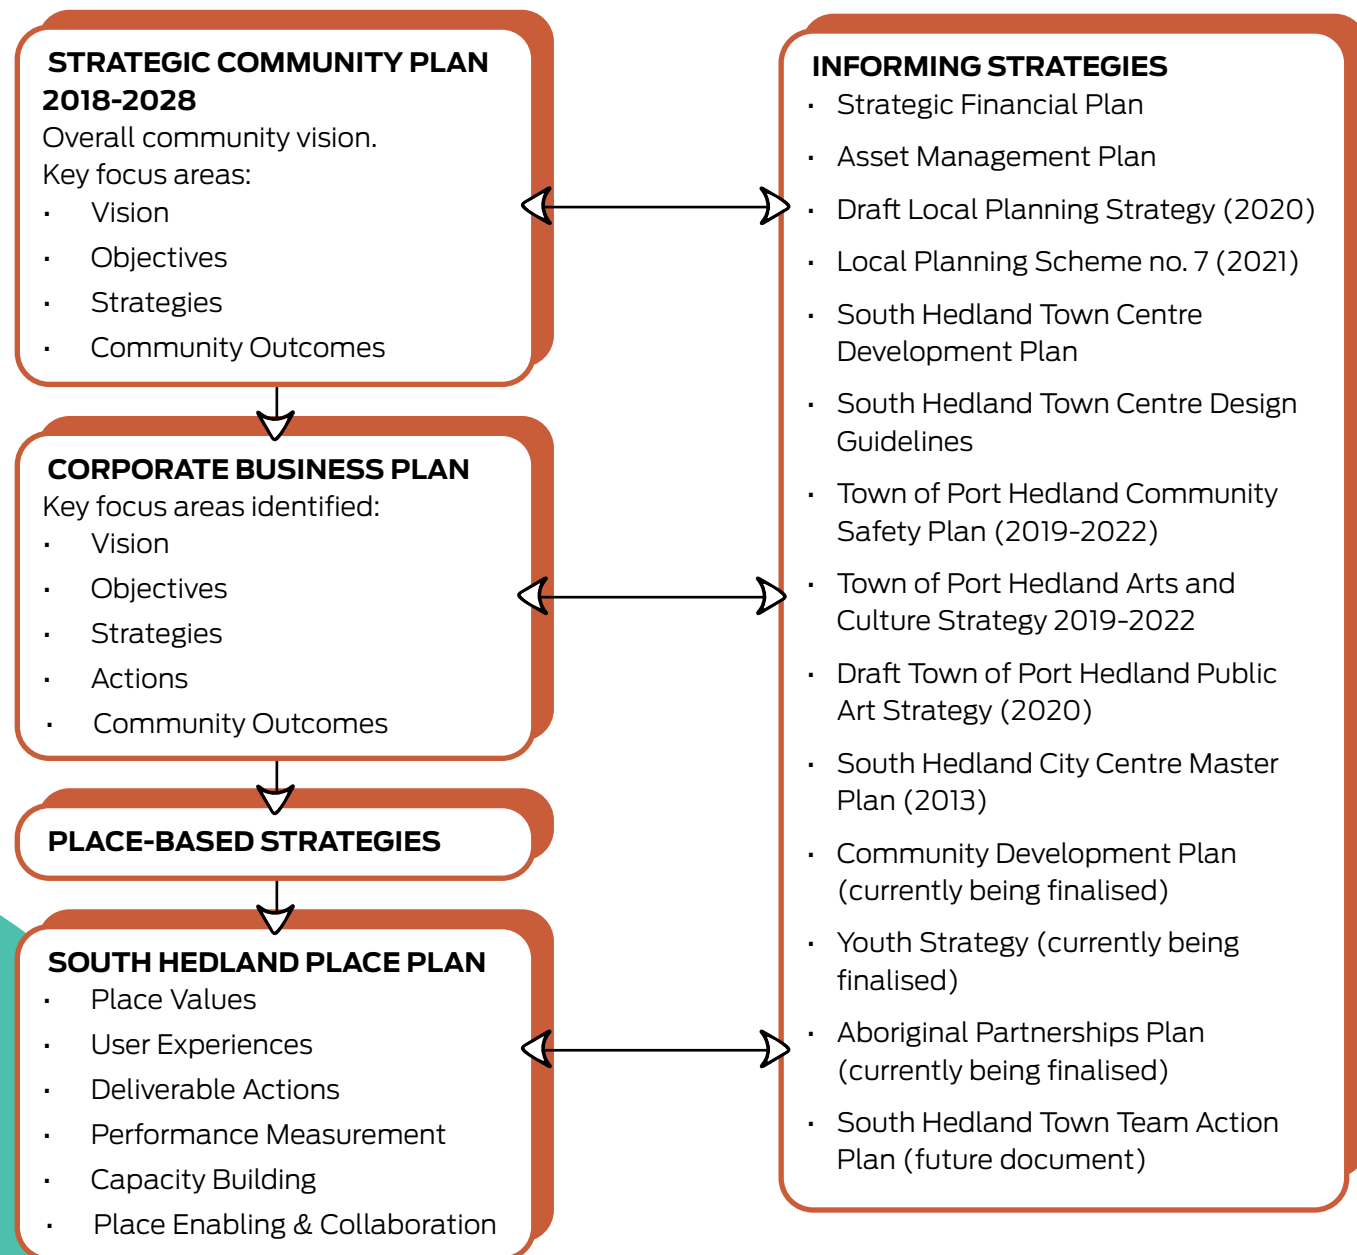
STRATEGIC COMMUNITY PLAN 2018-2028
Overall community vision.
Key focus areas:
- Vision
- Objectives
- Strategies
- Community Outcomes

CORPORATE BUSINESS PLAN
Key focus areas identified:
- Vision
- Objectives
- Strategies
- Actions
- Community Outcomes

PLACE-BASED STRATEGIES

SOUTH HEDLAND PLACE PLAN
- Place Values
- User Experiences
- Deliverable Actions
- Performance Measurement
- Capacity Building
- Place Enabling & Collaboration

INFORMING STRATEGIES
- Strategic Financial Plan
- Asset Management Plan
- Draft Local Planning Strategy (2020)
- Local Planning Scheme no. 7 (2021)
- South Hedland Town Centre Development Plan
- South Hedland Town Centre Design Guidelines
- Town of Port Hedland Community Safety Plan (2019-2022)
- Town of Port Hedland Arts and Culture Strategy 2019-2022
- Draft Town of Port Hedland Public Art Strategy (2020)
- South Hedland City Centre Master Plan (2013)
- Community Development Plan (currently being finalised)
- Youth Strategy (currently being finalised)
- Aboriginal Partnerships Plan (currently being finalised)
- South Hedland Town Team Action Plan (future document)